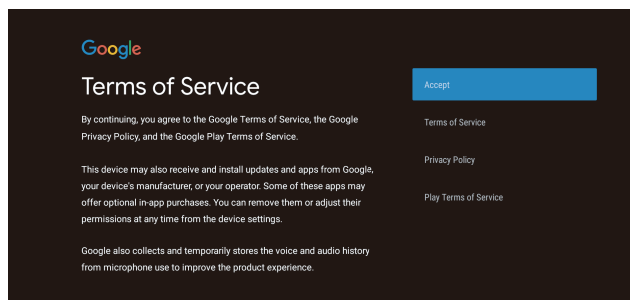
Google

Terms of Service

By continuing, you agree to the Google Terms of Service, the Google Privacy Policy, and the Google Play Terms of Service.

This device may also receive and install updates and apps from Google, your device's manufacturer, or your operator. Some of these apps may offer optional in-app purchases. You can remove them or adjust their permissions at any time from the device settings.

Google also collects and temporarily stores the voice and audio history from microphone use to improve the product experience.

Accept

Terms of Service

Privacy Policy

Play Terms of Service